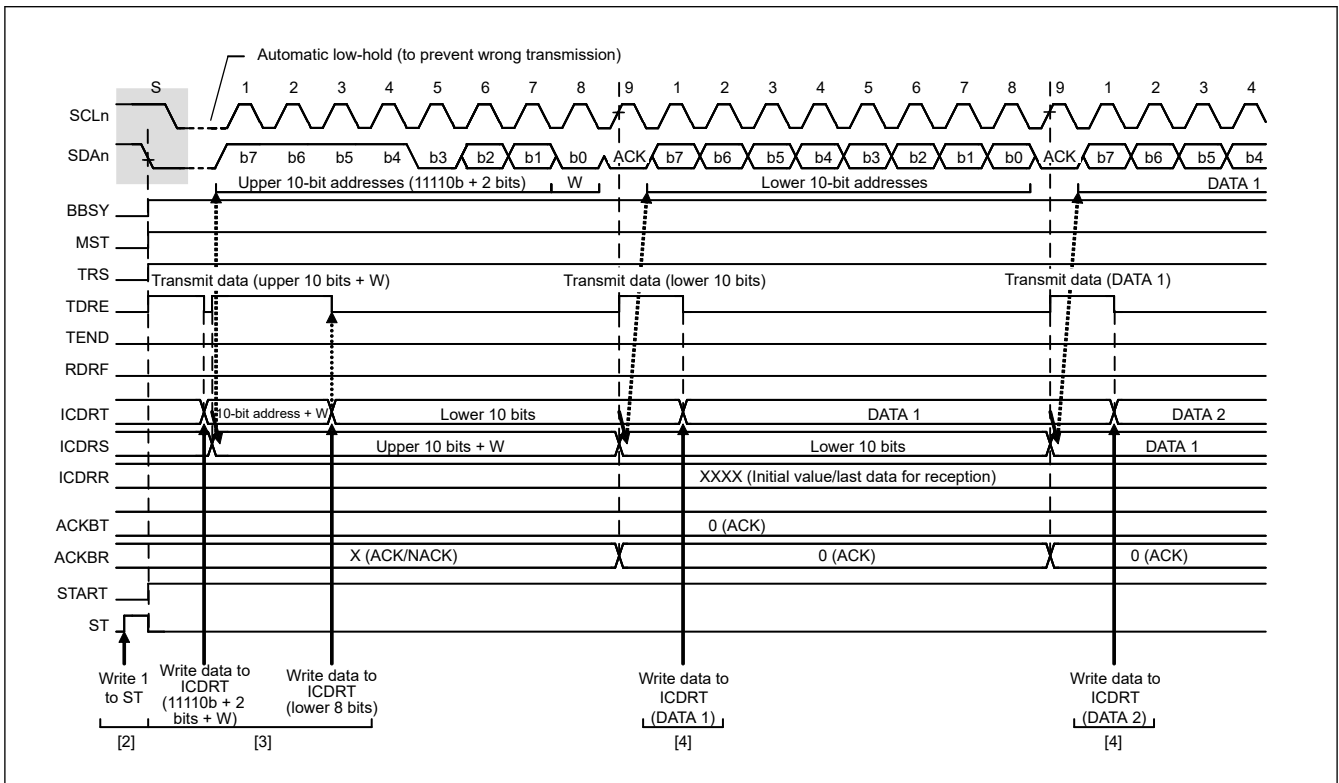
Automatic low-hold (to prevent wrong transmission)

S 1 2 3 4 5 6 7 8 9 1 2 3 4 5 6 7 8 9 1 2 3 4

SCLn

SDAn b7 b6 b5 b4 b3 b2 b1 b0 ACK b7 b6 b5 b4 b3 b2 b1 b0 ACK b7 b6 b5 b4

Upper 10-bit addresses (11110b + 2 bits) W Lower 10-bit addresses DATA 1

BBSY

MST

TRS Transmit data (upper 10 bits + W) Transmit data (lower 10 bits) Transmit data (DATA 1)

TDRE

TEND

RDRF

ICDRT 10-bit address + W Lower 10 bits DATA 1 DATA 2

ICDRS Upper 10 bits + W Lower 10 bits DATA 1

ICDRR XXXX (Initial value/last data for reception)

ACKBT 0 (ACK)

ACKBR X (ACK/NACK) 0 (ACK) 0 (ACK)

START

ST

Write 1 to ST

Write data to ICDRT (11110b + 2 bits + W)

Write data to ICDRT (lower 8 bits)

Write data to ICDRT (DATA 1)

Write data to ICDRT (DATA 2)

[2] [3] [4] [4]